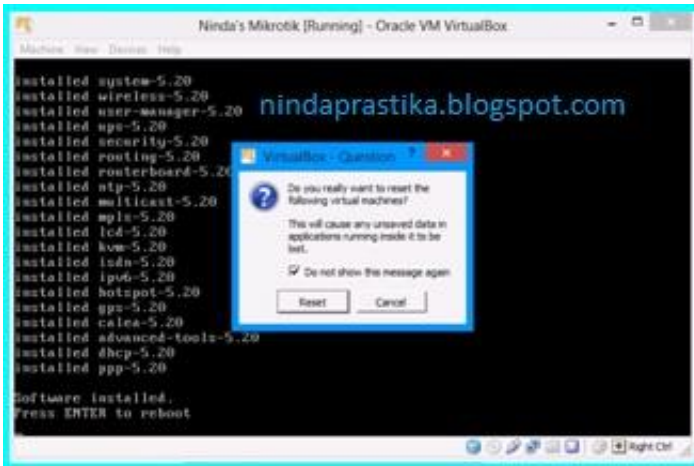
Ninda's Mikrotik [Running] - Oracle VM VirtualBox

Machine View Devices Help

installed system-5.20
installed wireless-5.20
installed user-manager-5.20
installed ups-5.20
installed security-5.20
installed routing-5.20
installed routerboard-5.20
installed ntp-5.20
installed multicast-5.20
installed mpls-5.20
installed lcd-5.20
installed kvm-5.20
installed isdn-5.20
installed ipv6-5.20
installed hotspot-5.20
installed gps-5.20
installed calea-5.20
installed advanced-tools-5.20
installed dhcp-5.20
installed ppp-5.20

Software installed.
Press ENTER to reboot

nindaprastika.blogspot.com

VirtualBox - Question

Do you really want to reset the following virtual machines?

This will cause any unsaved data in applications running inside it to be lost.

Do not show this message again

Reset

Cancel

Right Ctrl